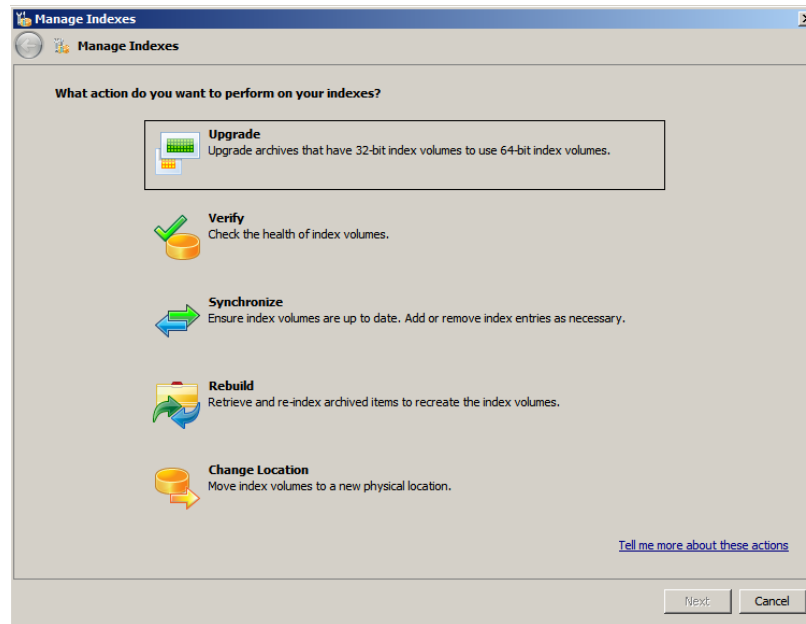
Manage Indexes

Manage Indexes

What action do you want to perform on your indexes?

Upgrade
Upgrade archives that have 32-bit index volumes to use 64-bit index volumes.

Verify
Check the health of index volumes.

Synchronize
Ensure index volumes are up to date. Add or remove index entries as necessary.

Rebuild
Retrieve and re-index archived items to recreate the index volumes.

Change Location
Move index volumes to a new physical location.

Tell me more about these actions

Next
Cancel